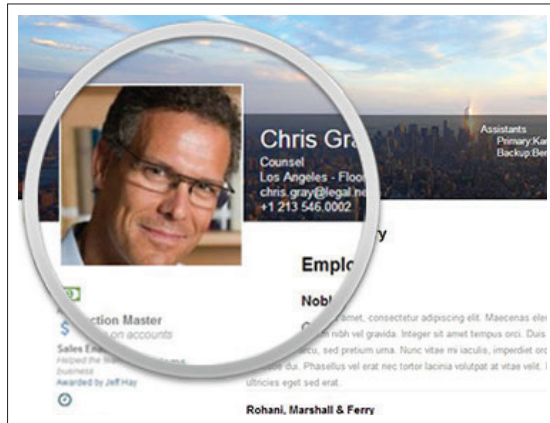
Chris Gra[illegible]
Counsel
Los Angeles - Floo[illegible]
chris.gray@legal.ne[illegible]
+1 213 546.0002

Assistants
Primary: Ka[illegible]
Backup: Be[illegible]

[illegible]y

Emplo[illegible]

Nobl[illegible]

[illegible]amet, consectetur adipiscing elit. Maecenas ele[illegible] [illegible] nibh vel gravida. Integer sit amet tempus orci. Duis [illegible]cu, sed pretium uma. Nunc vitae mi iaculis, imperdiet orc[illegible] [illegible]que dui. Phasellus vel erat nec tortor lacinia volutpat at vitae veli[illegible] ultricies eget sed erat.

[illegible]ction Master
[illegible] on accounts
Sales E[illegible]
Helped the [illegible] business
Awarded by Jeff Hay

Rohani, Marshall & Ferry